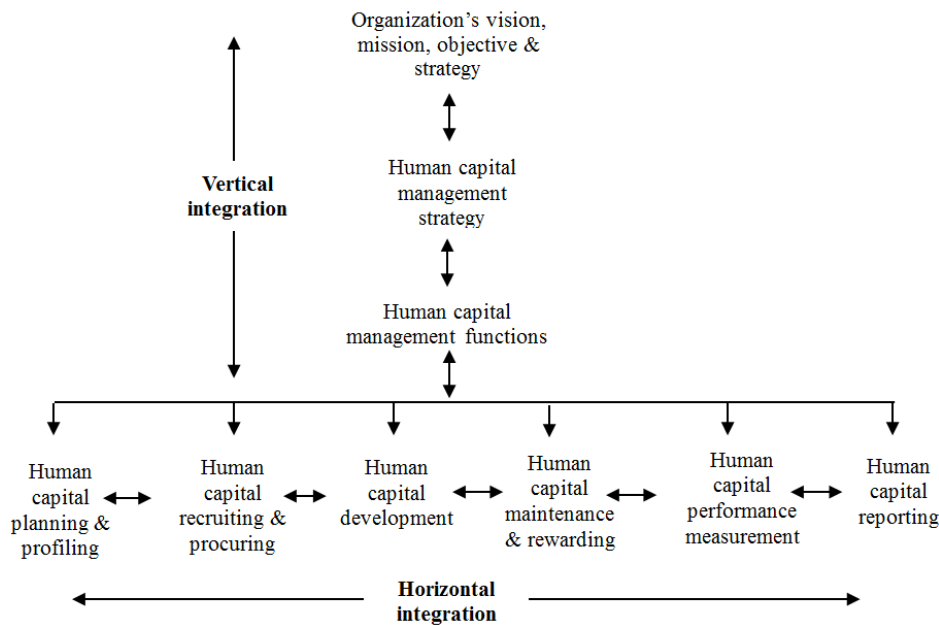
Organization's vision, mission, objective & strategy

Vertical integration

Human capital management strategy

Human capital management functions

Human capital planning & profiling

Human capital recruiting & procuring

Human capital development

Human capital maintenance & rewarding

Human capital performance measurement

Human capital reporting

Horizontal integration